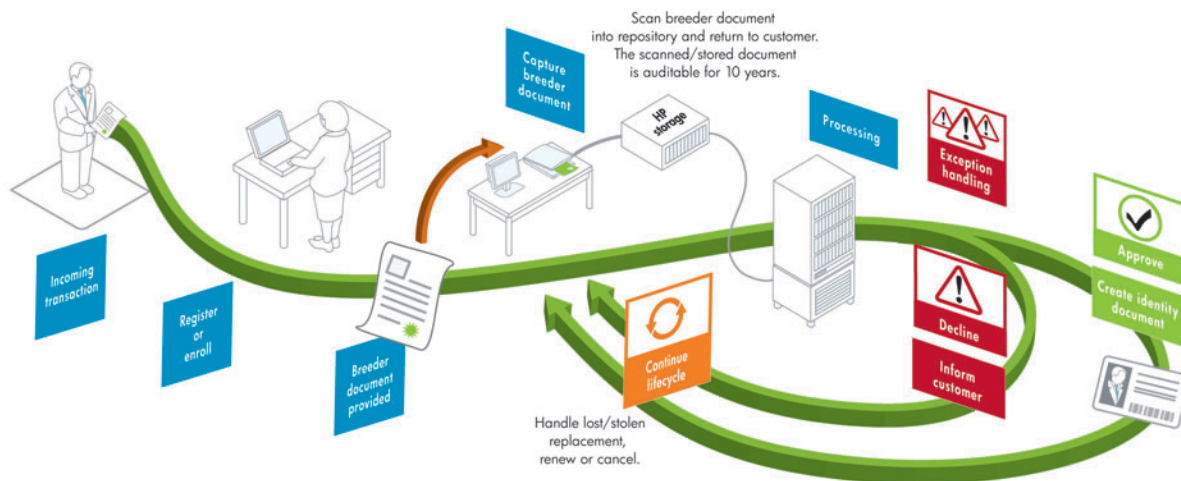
Scan breeder document into repository and return to customer. The scanned/stored document is auditable for 10 years.

Capture breeder document

HP storage

Processing

Exception handling

Approve

Create identity document

Incoming transaction

Register or enroll

Breeder document provided

Continue lifecycle

Decline

Inform customer

Handle lost/stolen replacement, renew or cancel.